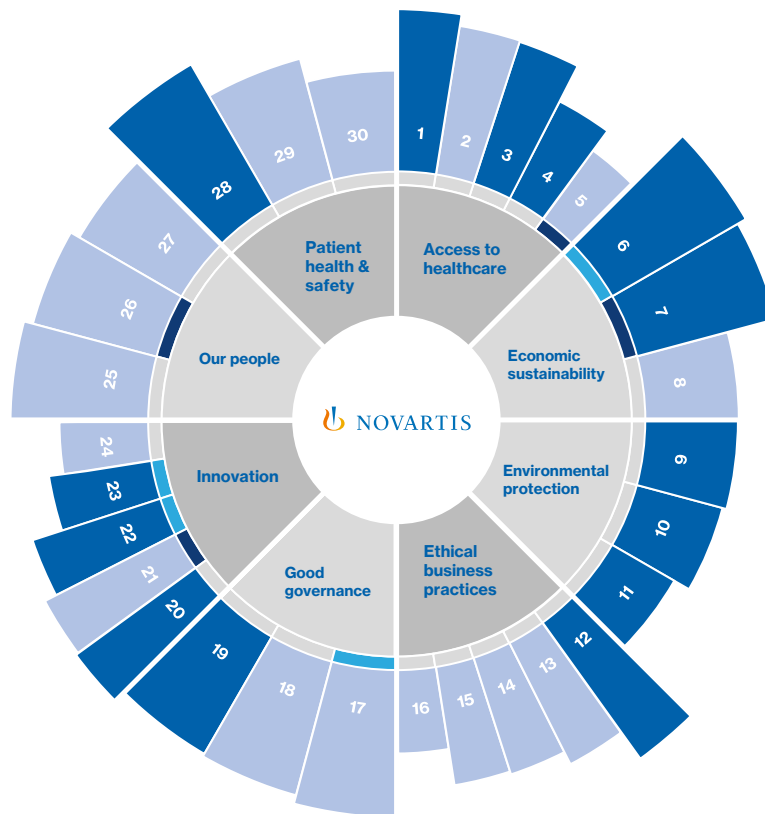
NOVARTIS

Patient health & safety

Access to healthcare

Economic sustainability

Environmental protection

Ethical business practices

Good governance

Innovation

Our people

1
2
3
4
5
6
7
8
9
10
11
12
13
14
15
16
17
18
19
20
21
22
23
24
25
26
27
28
29
30